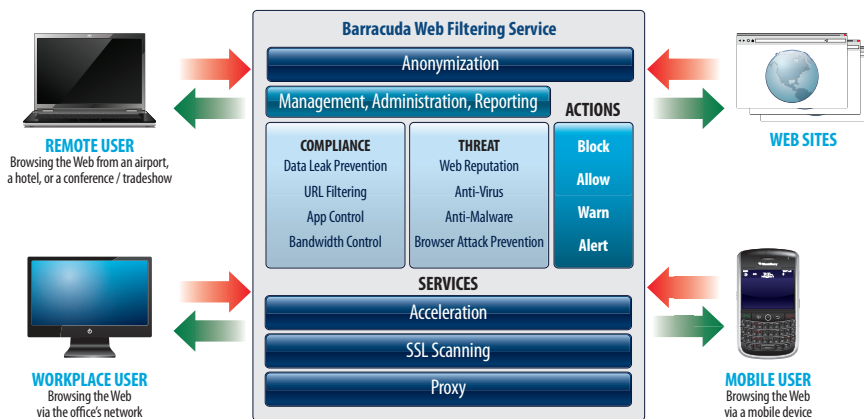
Barracuda Web Filtering Service

Anonymization

Management, Administration, Reporting

ACTIONS

COMPLIANCE
Data Leak Prevention
URL Filtering
App Control
Bandwidth Control

THREAT
Web Reputation
Anti-Virus
Anti-Malware
Browser Attack Prevention

Block
Allow
Warn
Alert

SERVICES

Acceleration

SSL Scanning

Proxy

REMOTE USER
Browsing the Web from an airport, a hotel, or a conference / tradeshow

WEB SITES

WORKPLACE USER
Browsing the Web via the office's network

MOBILE USER
Browsing the Web via a mobile device